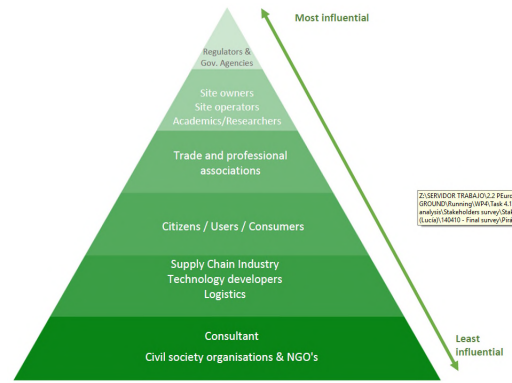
Most influential

Regulators & Gov. Agencies

Site owners
Site operators
Academics/Researchers

Trade and professional associations

Citizens / Users / Consumers

Supply Chain Industry
Technology developers
Logistics

Consultant
Civil society organisations & NGO's

Least influential

Z:\SERVIDOR TRABAJO\2.2 PEuro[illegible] GROUND\Running\WP4\Task 4.1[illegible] analysis\Stakeholders survey\Stak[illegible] (Lucia)\140410 - Final survey\Pira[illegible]